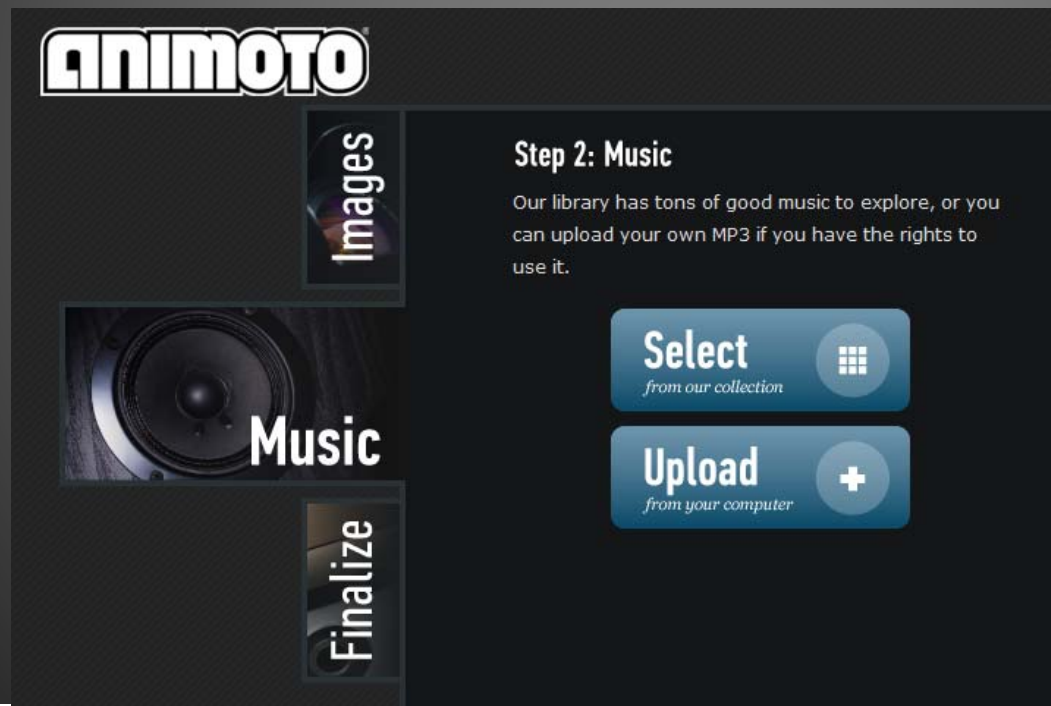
ANIMOTO

Images

Music

Finalize

Step 2: Music

Our library has tons of good music to explore, or you can upload your own MP3 if you have the rights to use it.

Select
from our collection

Upload
from your computer